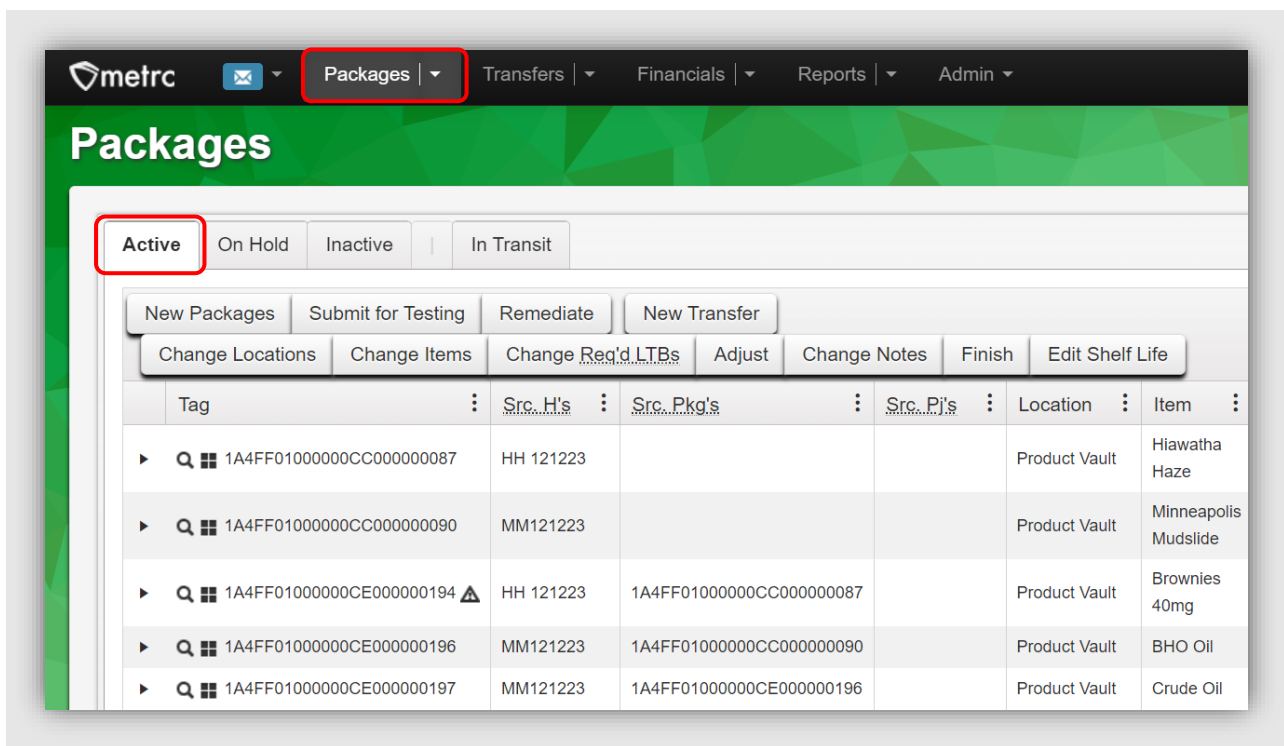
metrc Packages Transfers Financials Reports Admin

Packages

Active On Hold Inactive | In Transit

New Packages Submit for Testing Remediate New Transfer

Change Locations Change Items Change Req'd LTBs Adjust Change Notes Finish Edit Shelf Life

| Tag | Src. H's | Src. Pkg's | Src. Pj's | Location | Item |
|---|---|---|---|---|---|
| 1A4FF01000000CC000000087 | HH 121223 | | | Product Vault | Hiawatha Haze |
| 1A4FF01000000CC000000090 | MM121223 | | | Product Vault | Minneapolis Mudslide |
| 1A4FF01000000CE000000194 | HH 121223 | 1A4FF01000000CC000000087 | | Product Vault | Brownies 40mg |
| 1A4FF01000000CE000000196 | MM121223 | 1A4FF01000000CC000000090 | | Product Vault | BHO Oil |
| 1A4FF01000000CE000000197 | MM121223 | 1A4FF01000000CE000000196 | | Product Vault | Crude Oil |